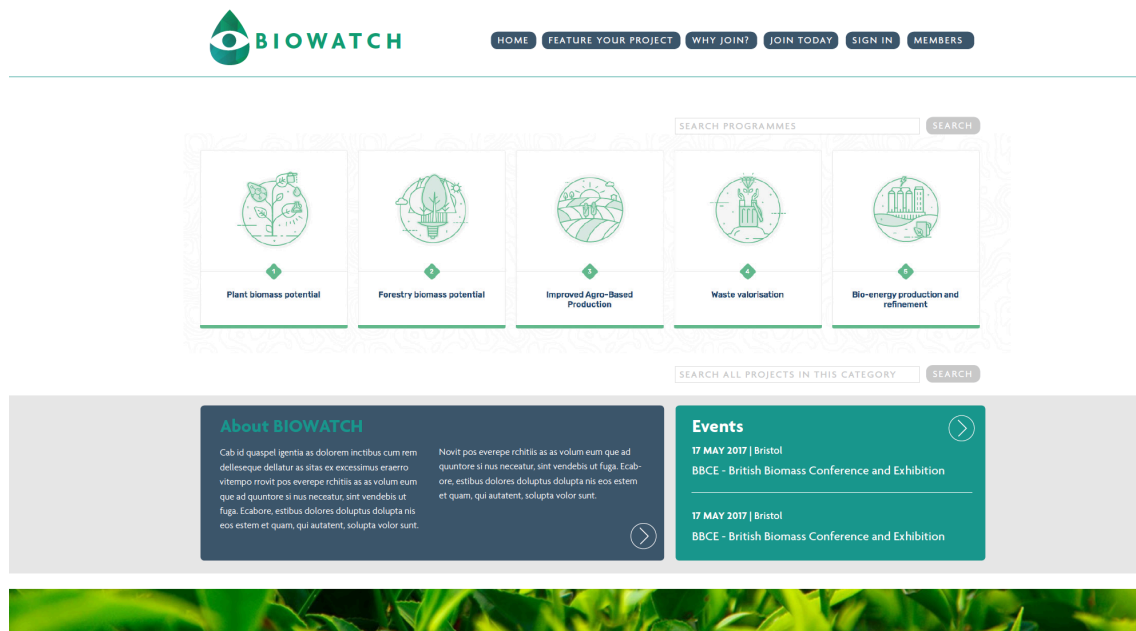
BIOWATCH

HOME FEATURE YOUR PROJECT WHY JOIN? JOIN TODAY SIGN IN MEMBERS

SEARCH PROGRAMMES SEARCH

1
Plant biomass potential

2
Forestry biomass potential

3
Improved Agro-Based Production

4
Waste valorisation

5
Bio-energy production and refinement

SEARCH ALL PROJECTS IN THIS CATEGORY SEARCH

About BIOWATCH

Cab id quaspel igentia as dolorem inctibus cum rem delleseque dellatur as sitas ex excessimus eraerro vitempo rrovit pos everepe rchitiis as as volum eum que ad quuntore si nus neceatur, sint vendebis ut fuga. Ecabore, estibus dolores doluptus dolupta nis eos estem et quam, qui autatent, solupta volor sunt.

Novit pos everepe rchitiis as as volum eum que ad quuntore si nus neceatur, sint vendebis ut fuga. Ecabore, estibus dolores doluptus dolupta nis eos estem et quam, qui autatent, solupta volor sunt.

Events

17 MAY 2017 | Bristol
BBCE - British Biomass Conference and Exhibition

17 MAY 2017 | Bristol
BBCE - British Biomass Conference and Exhibition